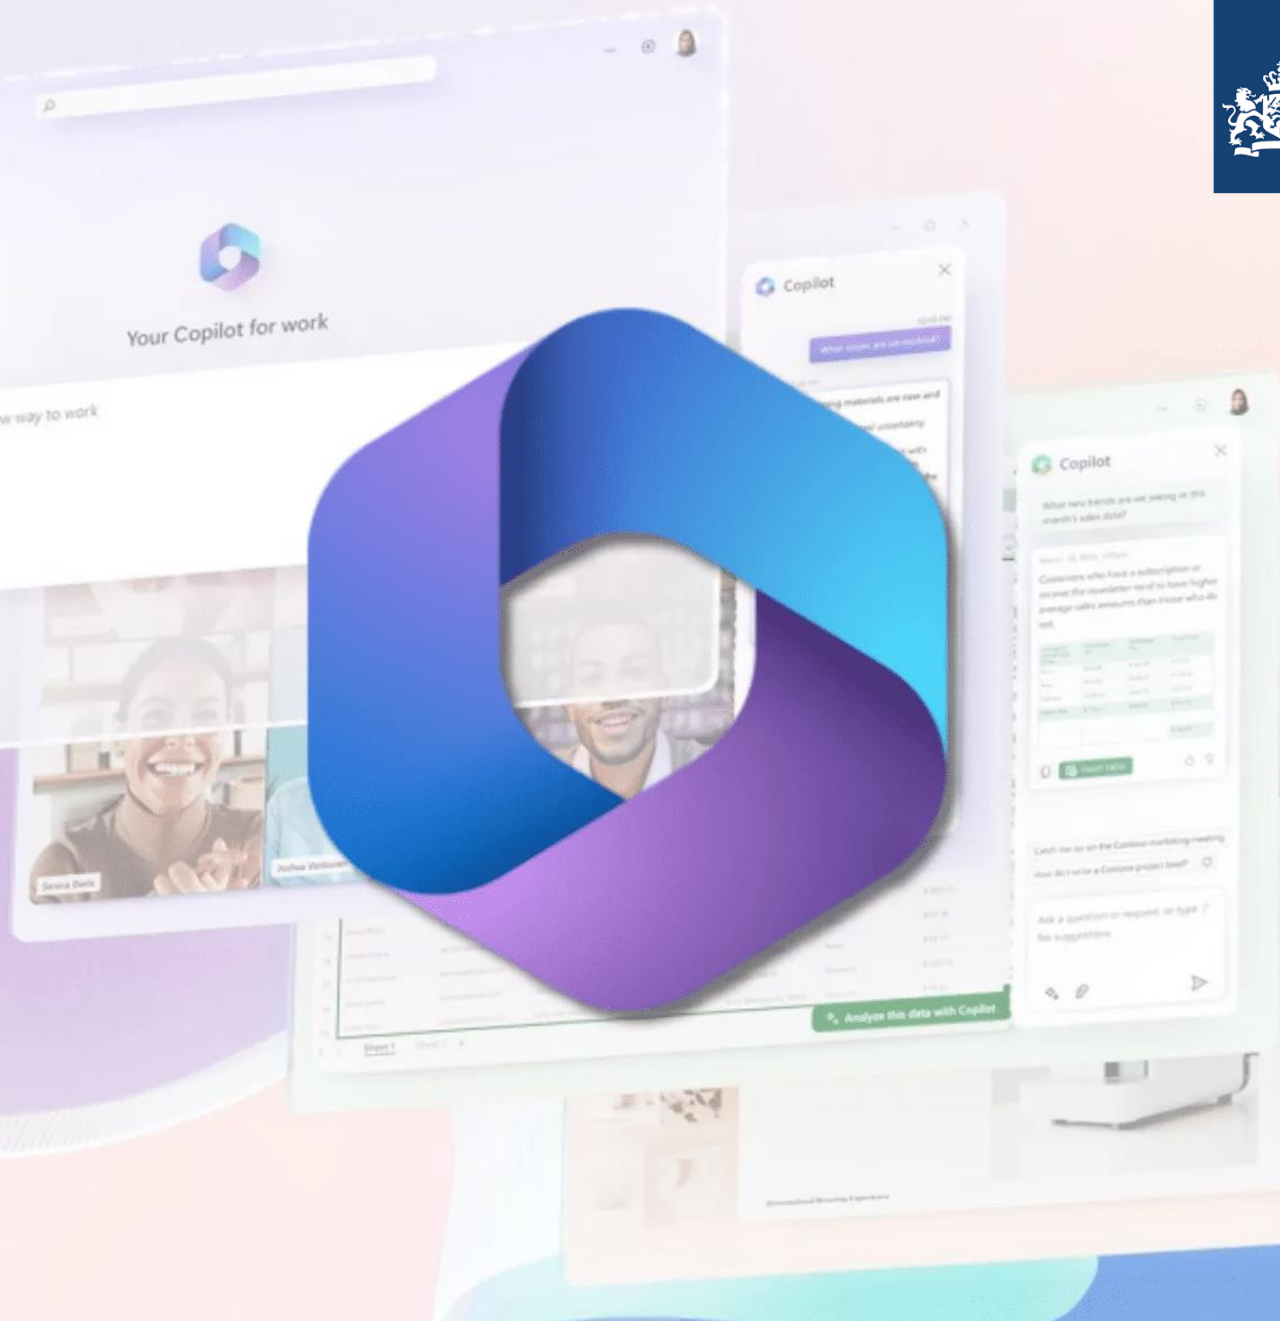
Your Copilot for work

w way to work

Copilot

Copilot

What new trends are we seeing in this month's sales data?

Customers who have a subscription or receive the newsletter tend to have higher average sales amounts than those who do not.

Catch me up on the Contoso marketing meeting

How do I write a Contoso project brief?

Ask a question or request, or type / for suggestions

Analyze this data with Copilot

Sheet 1

Serena Davis

Joshua Vanburen

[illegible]